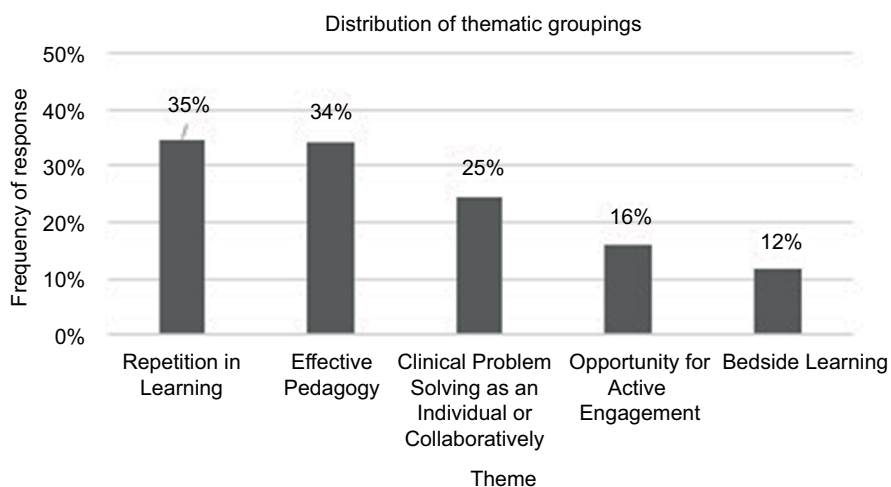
Distribution of thematic groupings

Frequency of response

50%
40%
30%
20%
10%
0%

35%
34%
25%
16%
12%

Repetition in Learning
Effective Pedagogy
Clinical Problem Solving as an Individual or Collaboratively
Opportunity for Active Engagement
Bedside Learning

Theme